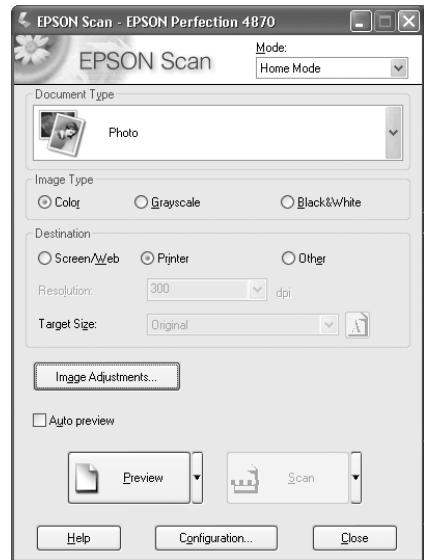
EPSON Scan - EPSON Perfection 4870

EPSON Scan

Mode:

Home Mode

Document Type

Photo

Image Type

Color

Grayscale

Black&White

Destination

Screen/Web

Printer

Other

Resolution:

300

dpi

Target Size:

Original

Image Adjustments...

Auto preview

Preview

Scan

Help

Configuration...

Close